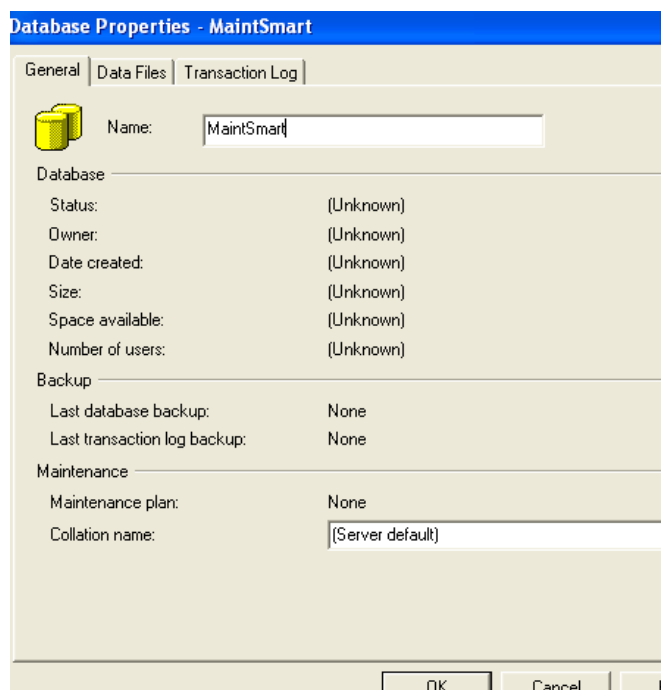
Database Properties - MaintSmart

General | Data Files | Transaction Log

Name: MaintSmart

Database

Status: (Unknown)

Owner: (Unknown)

Date created: (Unknown)

Size: (Unknown)

Space available: (Unknown)

Number of users: (Unknown)

Backup

Last database backup: None

Last transaction log backup: None

Maintenance

Maintenance plan: None

Collation name: (Server default)

OK Cancel